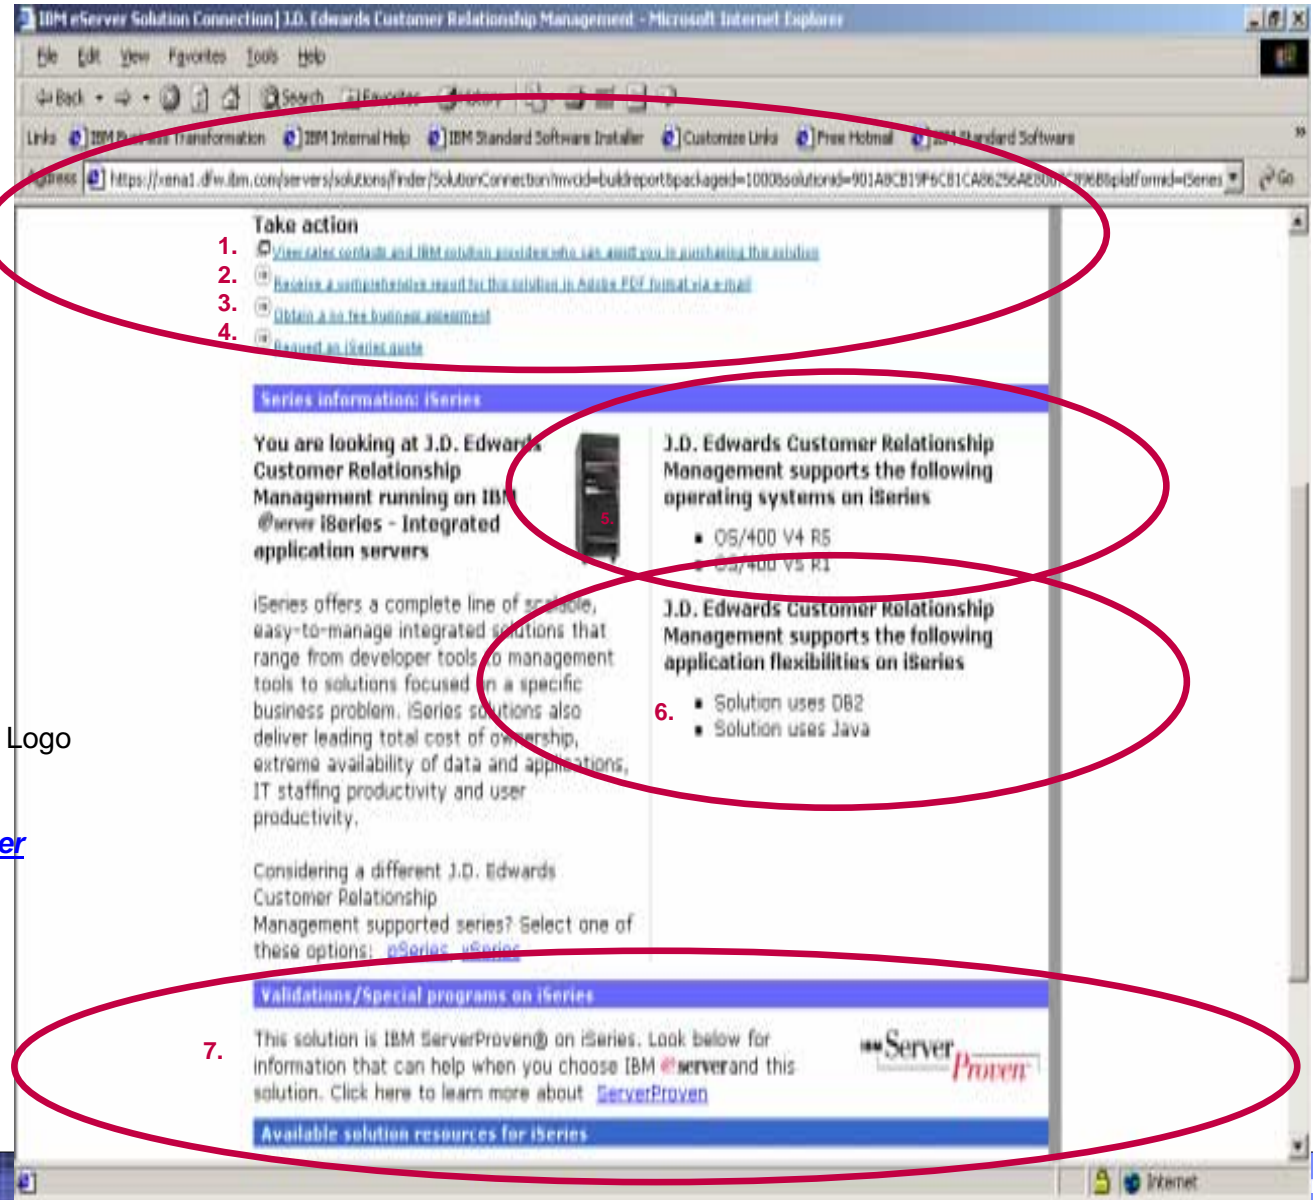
IBM eServer Solution Connection | J.D. Edwards Customer Relationship Management - Microsoft Internet Explorer

File Edit View Favorites Tools Help

Back Search Favorites History

Links IBM Business Transformation IBM Internal Help IBM Standard Software Installer Customize Links Free Hotmail IBM Standard Software

Address https://vena1.dfw.ibm.com/servers/solutions/finder/SolutionConnection/mvcid=buildreport&packageid=1000&solutionid=901A8CB19F6CB1CA86256AE800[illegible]&platformid=iSeries Go

Take action

1. View sales contacts and IBM solution providers who can assist you in purchasing this solution
2. Receive a comprehensive report for this solution in Adobe PDF format via e-mail
3. Obtain a no fee business assessment
4. Request an iSeries quote

Series information: iSeries

You are looking at J.D. Edwards Customer Relationship Management running on IBM @server iSeries - Integrated application servers

5.

iSeries offers a complete line of scalable, easy-to-manage integrated solutions that range from developer tools to management tools to solutions focused on a specific business problem. iSeries solutions also deliver leading total cost of ownership, extreme availability of data and applications, IT staffing productivity and user productivity.

Considering a different J.D. Edwards Customer Relationship Management supported series? Select one of these options: pSeries xSeries

J.D. Edwards Customer Relationship Management supports the following operating systems on iSeries

• OS/400 V4 R5
• OS/400 V5 R1

J.D. Edwards Customer Relationship Management supports the following application flexibilities on iSeries

6.

• Solution uses DB2
• Solution uses Java

Logo

er

Validations/Special programs on iSeries

7.

This solution is IBM ServerProven® on iSeries. Look below for information that can help you choose IBM @server and this solution. Click here to learn more about ServerProven

IBM Server Proven

Available solution resources for iSeries

Internet